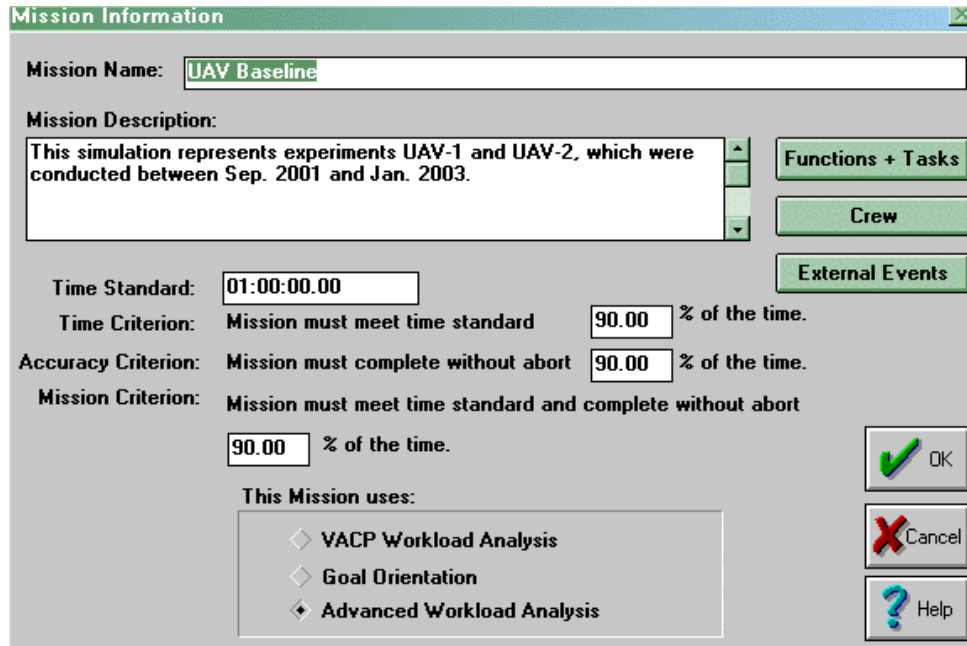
Mission Information

Mission Name: UAV Baseline

Mission Description:

This simulation represents experiments UAV-1 and UAV-2, which were conducted between Sep. 2001 and Jan. 2003.

Functions + Tasks

Crew

External Events

Time Standard: 01:00:00.00

Time Criterion: Mission must meet time standard 90.00 % of the time.

Accuracy Criterion: Mission must complete without abort 90.00 % of the time.

Mission Criterion: Mission must meet time standard and complete without abort

90.00 % of the time.

OK

This Mission uses:

VACP Workload Analysis

Goal Orientation

Advanced Workload Analysis

Cancel

Help